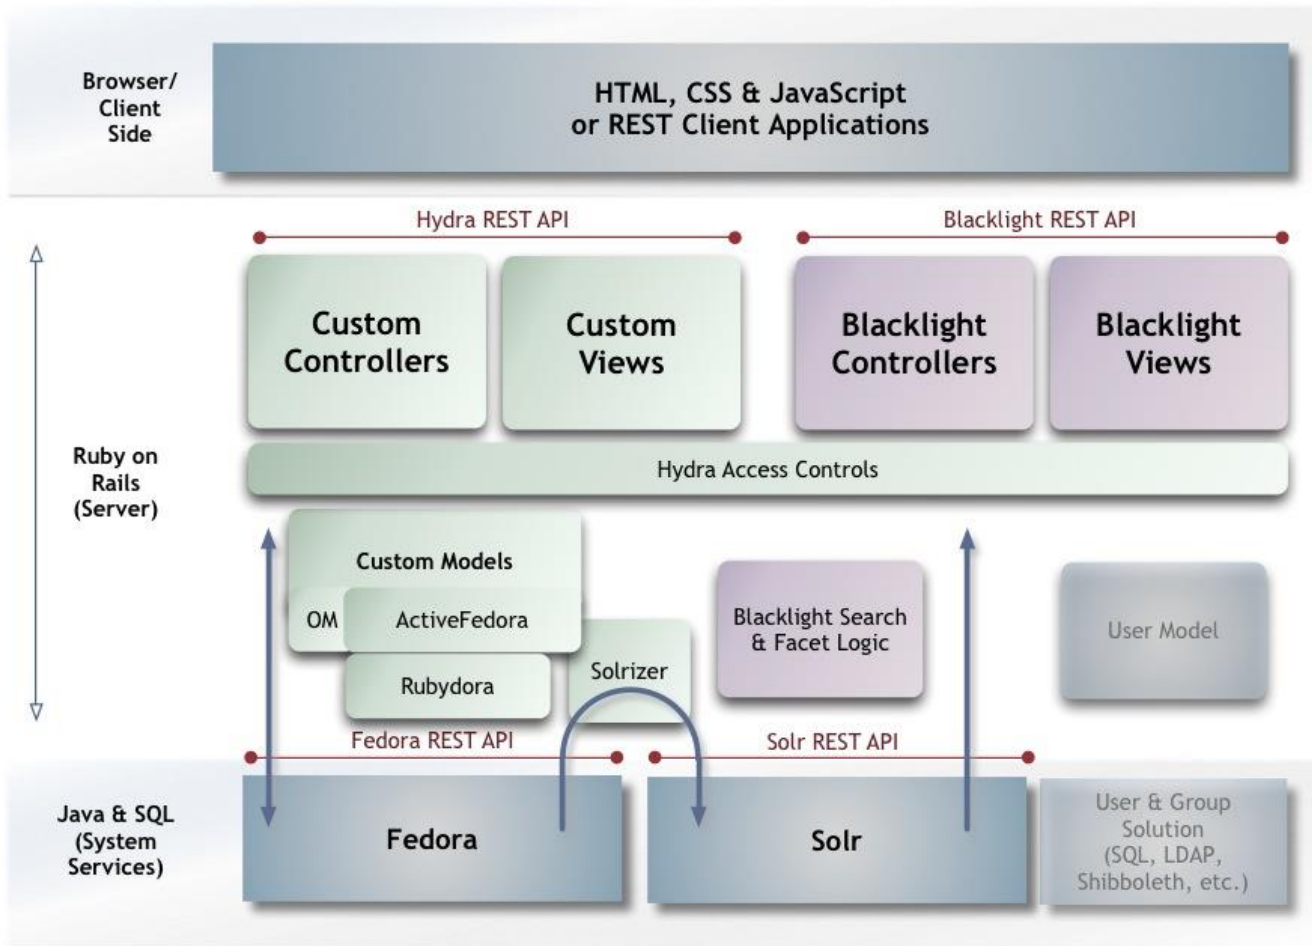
Browser/
Client
Side

HTML, CSS & JavaScript
or REST Client Applications

Hydra REST API

Blacklight REST API

Custom Controllers

Custom Views

Blacklight Controllers

Blacklight Views

Ruby on Rails (Server)

Hydra Access Controls

Custom Models

OM

ActiveFedora

Rubydora

Solrizer

Blacklight Search & Facet Logic

User Model

Fedora REST API

Solr REST API

Java & SQL (System Services)

Fedora

Solr

User & Group Solution (SQL, LDAP, Shibboleth, etc.)